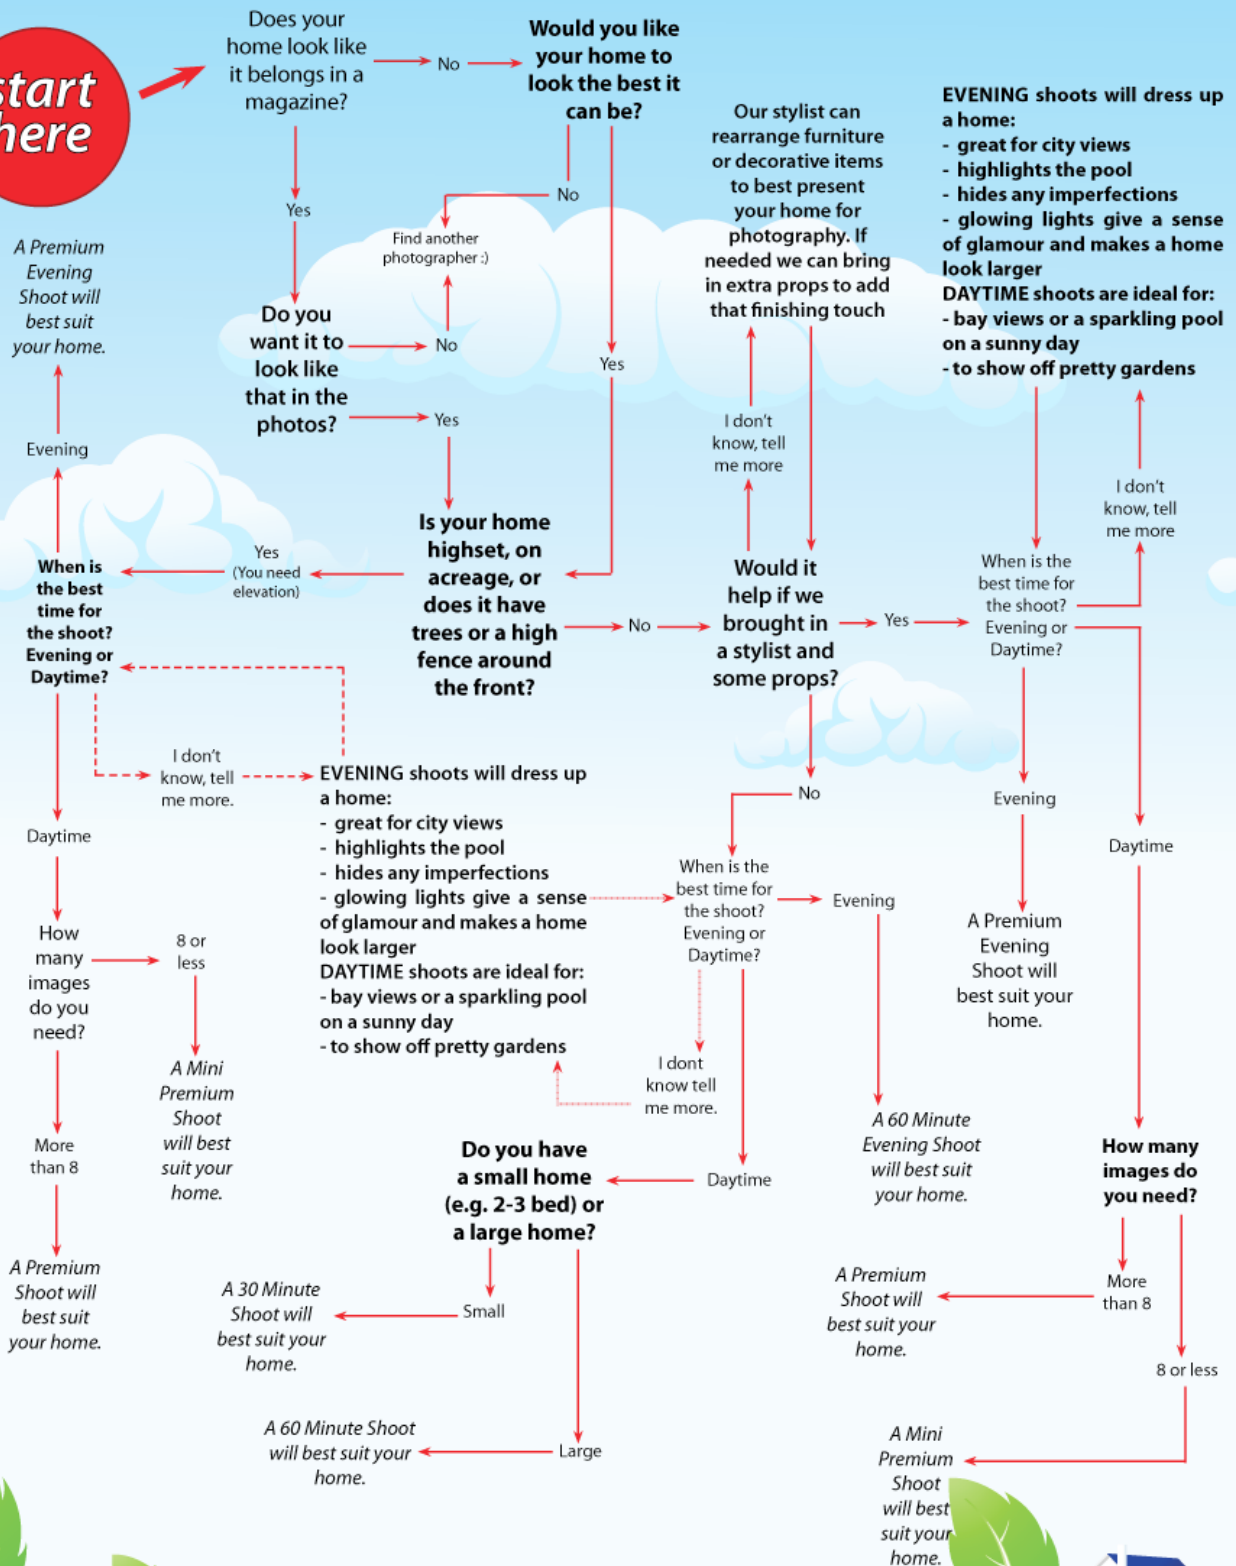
start here

Does your home look like it belongs in a magazine?

No

Would you like your home to look the best it can be?

Yes

No

Find another photographer :)

Do you want it to look like that in the photos?

No

Yes

Yes

Our stylist can rearrange furniture or decorative items to best present your home for photography. If needed we can bring in extra props to add that finishing touch

I don't know, tell me more

EVENING shoots will dress up a home:
- great for city views
- highlights the pool
- hides any imperfections
- glowing lights give a sense of glamour and makes a home look larger
DAYTIME shoots are ideal for:
- bay views or a sparkling pool on a sunny day
- to show off pretty gardens

A Premium Evening Shoot will best suit your home.

Evening

When is the best time for the shoot? Evening or Daytime?

Yes (You need elevation)

Is your home highset, on acreage, or does it have trees or a high fence around the front?

No

Would it help if we brought in a stylist and some props?

Yes

When is the best time for the shoot? Evening or Daytime?

I don't know, tell me more

I don't know, tell me more.

EVENING shoots will dress up a home:
- great for city views
- highlights the pool
- hides any imperfections
- glowing lights give a sense of glamour and makes a home look larger
DAYTIME shoots are ideal for:
- bay views or a sparkling pool on a sunny day
- to show off pretty gardens

No

When is the best time for the shoot? Evening or Daytime?

Evening

Evening

Daytime

Daytime

How many images do you need?

8 or less

A Mini Premium Shoot will best suit your home.

I dont know tell me more.

A 60 Minute Evening Shoot will best suit your home.

A Premium Evening Shoot will best suit your home.

More than 8

A Premium Shoot will best suit your home.

Do you have a small home (e.g. 2-3 bed) or a large home?

Daytime

How many images do you need?

Small

A 30 Minute Shoot will best suit your home.

A Premium Shoot will best suit your home.

More than 8

8 or less

A 60 Minute Shoot will best suit your home.

Large

A Mini Premium Shoot will best suit your home.